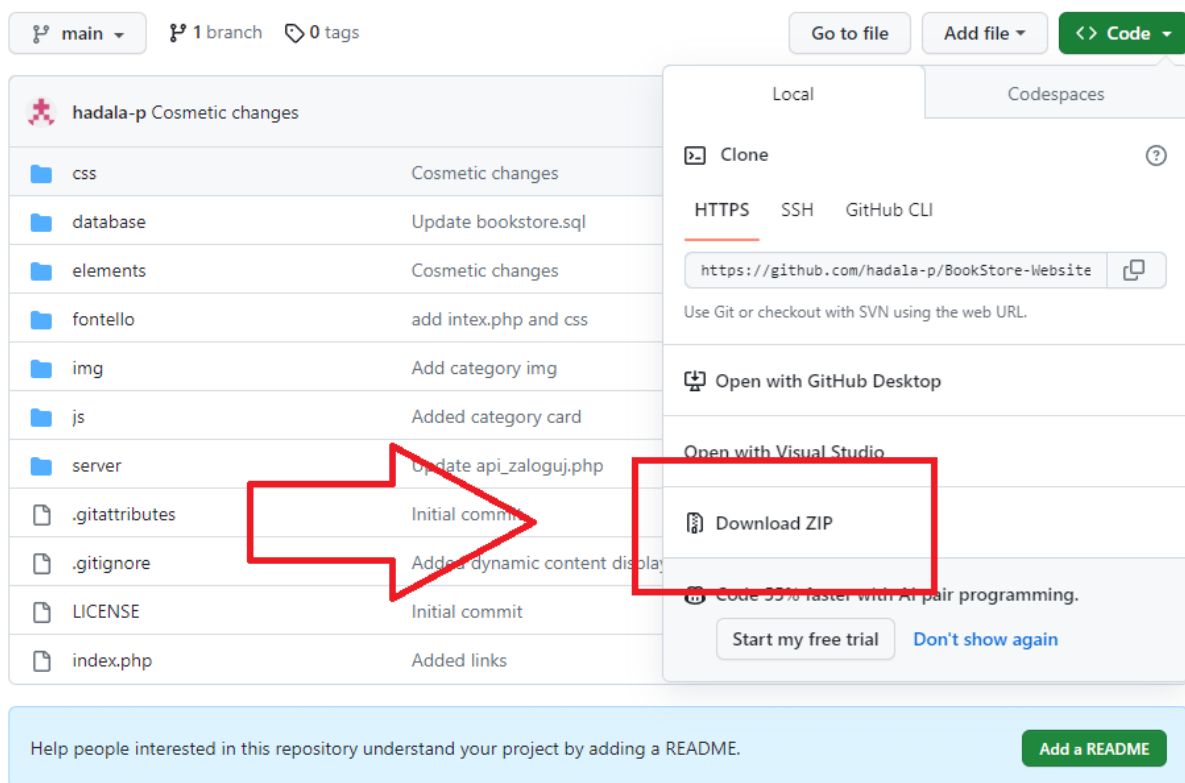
main 1 branch 0 tags

Go to file Add file Code

hadala-p Cosmetic changes

| | |
|---|---|
| css | Cosmetic changes |
| database | Update bookstore.sql |
| elements | Cosmetic changes |
| fontello | add intex.php and css |
| img | Add category img |
| js | Added category card |
| server | Update api_zaloguj.php |
| .gitattributes | Initial commit |
| .gitignore | Added dynamic content display |
| LICENSE | Initial commit |
| index.php | Added links |

Local Codespaces

Clone

HTTPS SSH GitHub CLI

https://github.com/hadala-p/BookStore-Website

Use Git or checkout with SVN using the web URL.

Open with GitHub Desktop

Open with Visual Studio

Download ZIP

Code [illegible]% faster with AI pair programming.

Start my free trial Don't show again

Help people interested in this repository understand your project by adding a README.

Add a README